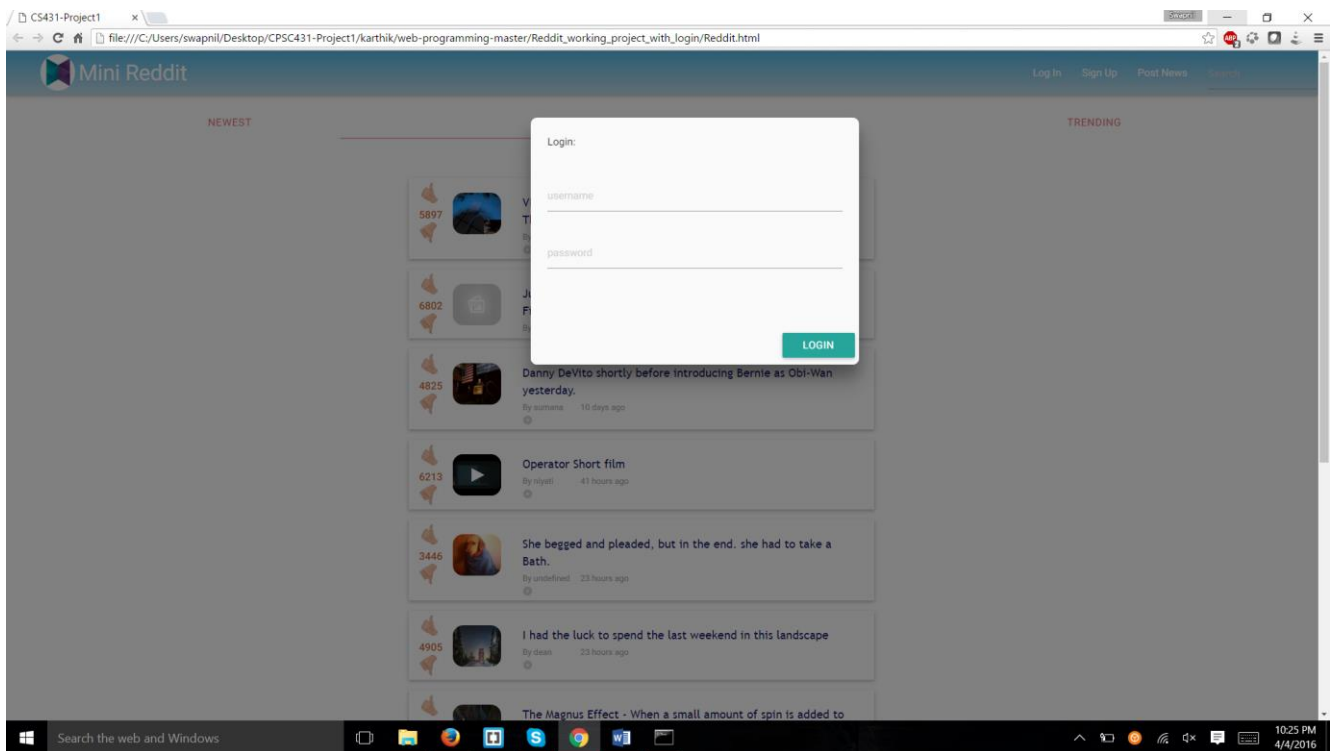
CS431-Project1 ×

Swapnil

file:///C:/Users/swapnil/Desktop/CPSC431-Project1/karthik/web-programming-master/Reddit_working_project_with_login/Reddit.html

Mini Reddit

Log In Sign Up Post News Search

NEWEST

TRENDING

5897

V
T
By

6802

Ju
F
By

4825

Danny DeVito shortly before introducing Bernie as Obi-Wan yesterday.

By sumana 10 days ago

6213

Operator Short film

By niyati 41 hours ago

3446

She begged and pleaded, but in the end. she had to take a Bath.

By undefined 23 hours ago

4905

I had the luck to spend the last weekend in this landscape

By dean 23 hours ago

The Magnus Effect - When a small amount of spin is added to

Login:

username

password

LOGIN

Search the web and Windows

10:25 PM
4/4/2016